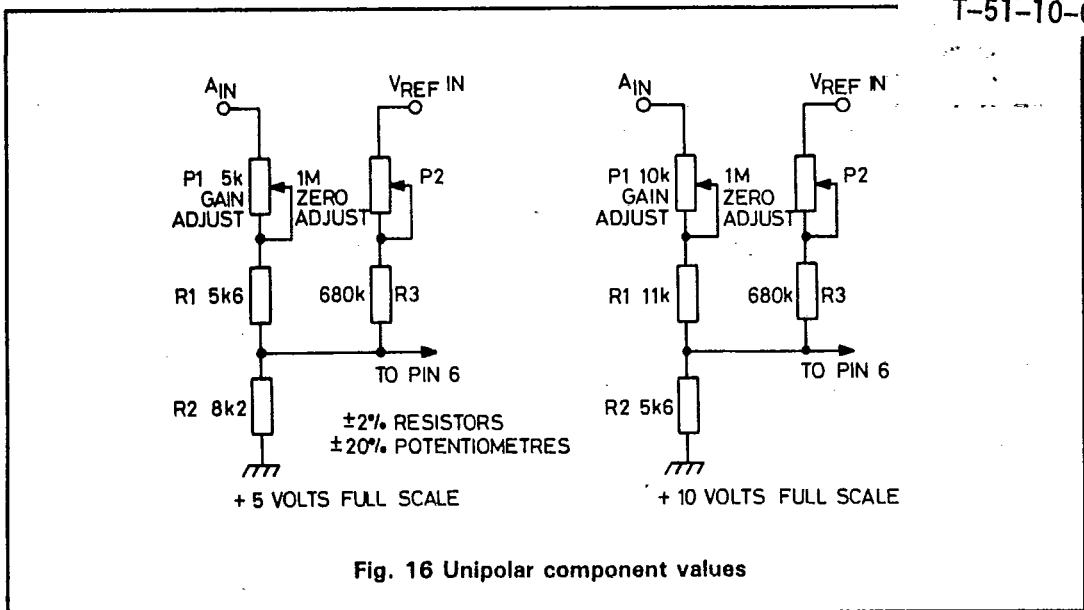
T-51-10-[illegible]

$A_{IN}$

$V_{REF}$ IN

P1 5k GAIN ADJUST

1M ZERO ADJUST

P2

R1 5k6

680k R3

TO PIN 6

R2 8k2

±2% RESISTORS
±20% POTENTIOMETRES

+ 5 VOLTS FULL SCALE

$A_{IN}$

$V_{REF}$ IN

P1 10k GAIN ADJUST

1M ZERO ADJUST

P2

R1 11k

680k R3

TO PIN 6

R2 5k6

+ 10 VOLTS FULL SCALE

Fig. 16 Unipolar component values